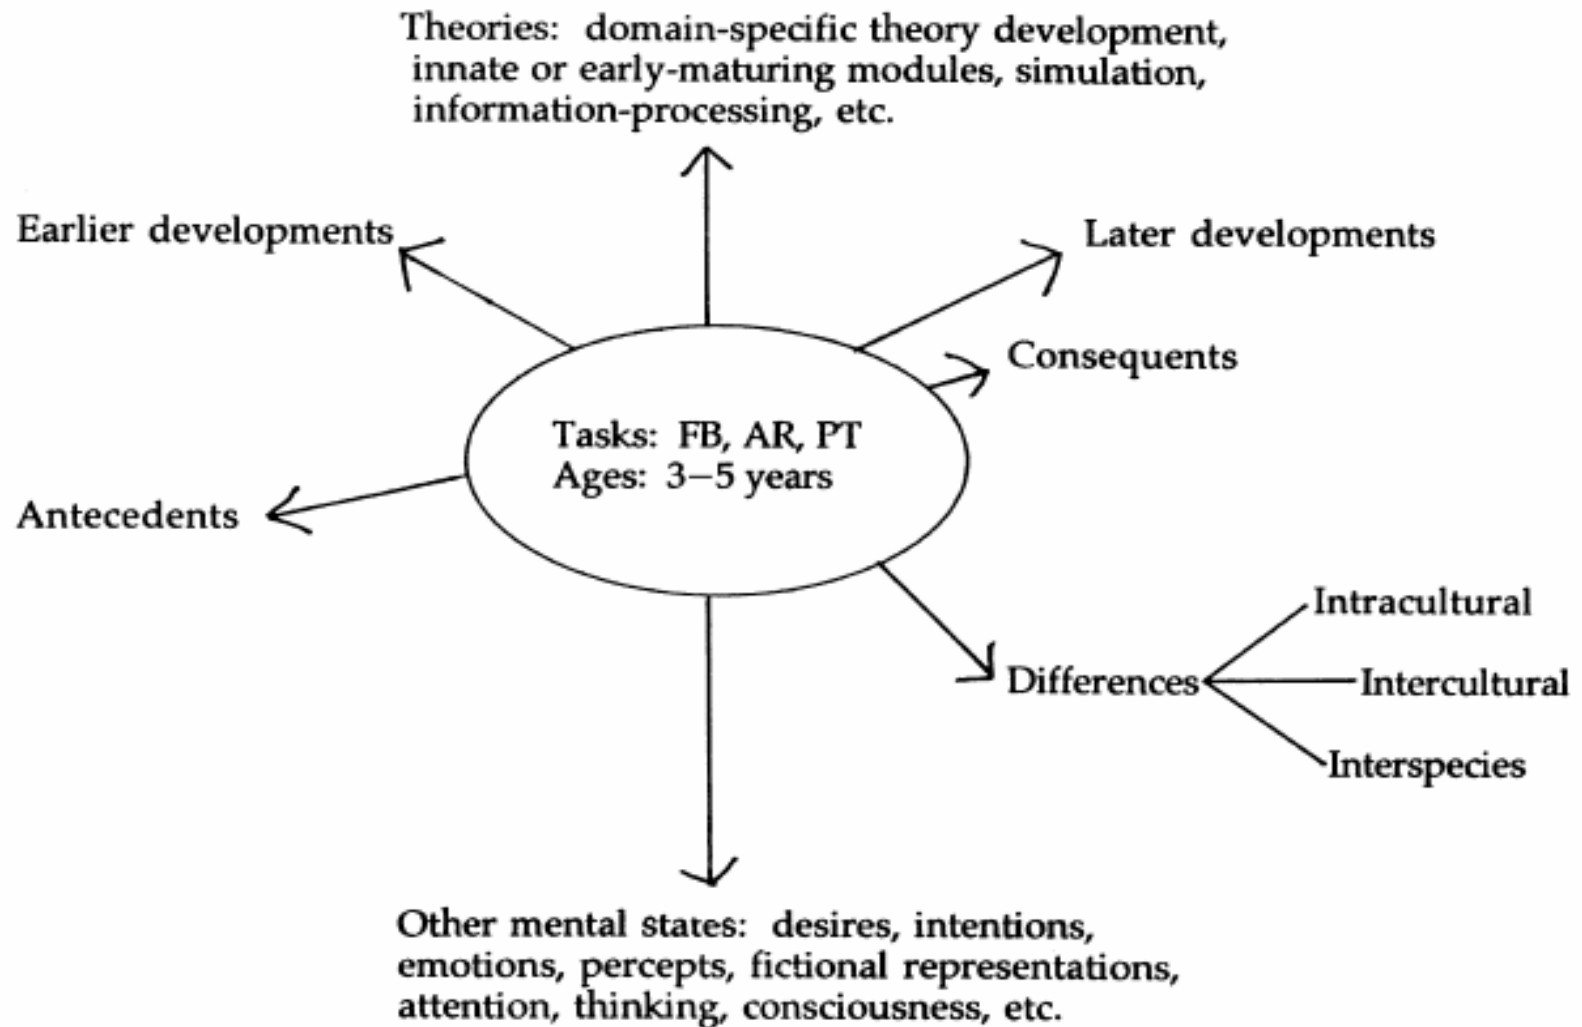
Theories: domain-specific theory development, innate or early-maturing modules, simulation, information-processing, etc.

Earlier developments

Later developments

Consequents

Tasks: FB, AR, PT
Ages: 3–5 years

Antecedents

Intracultural

Differences

Intercultural

Interspecies

Other mental states: desires, intentions, emotions, percepts, fictional representations, attention, thinking, consciousness, etc.